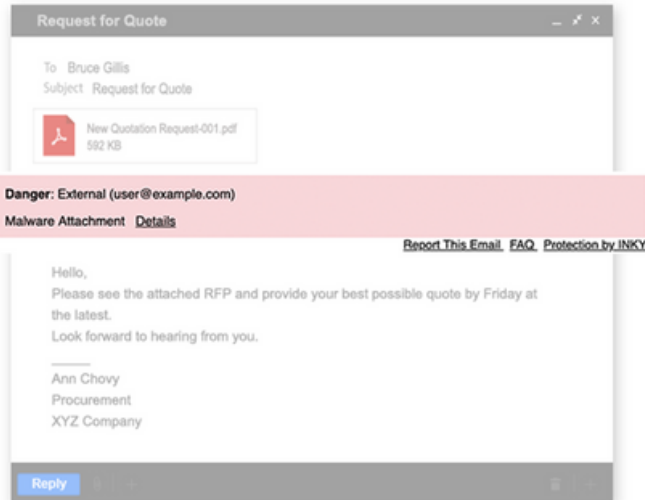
Request for Quote

To Bruce Gillis
Subject Request for Quote

New Quotation Request-001.pdf
592 KB

Danger: External (user@example.com)
Malware Attachment Details

Report This Email FAQ Protection by INKY

Hello,
Please see the attached RFP and provide your best possible quote by Friday at the latest.
Look forward to hearing from you.

Ann Chovy
Procurement
XYZ Company

Reply